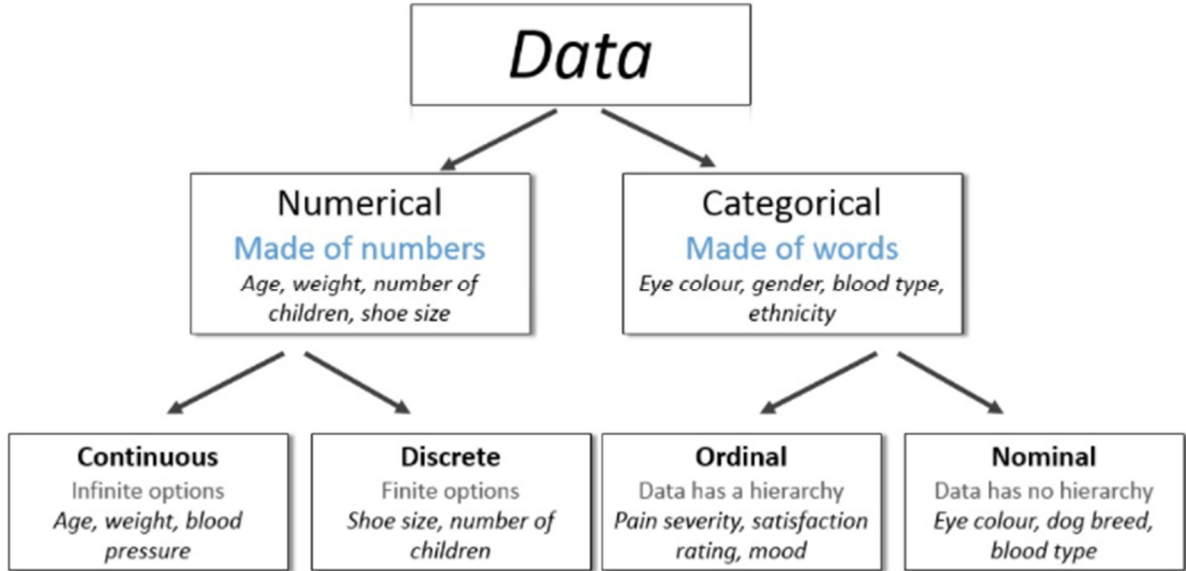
Data

Numerical
Made of numbers
Age, weight, number of children, shoe size

Categorical
Made of words
Eye colour, gender, blood type, ethnicity

Continuous
Infinite options
Age, weight, blood pressure

Discrete
Finite options
Shoe size, number of children

Ordinal
Data has a hierarchy
Pain severity, satisfaction rating, mood

Nominal
Data has no hierarchy
Eye colour, dog breed, blood type